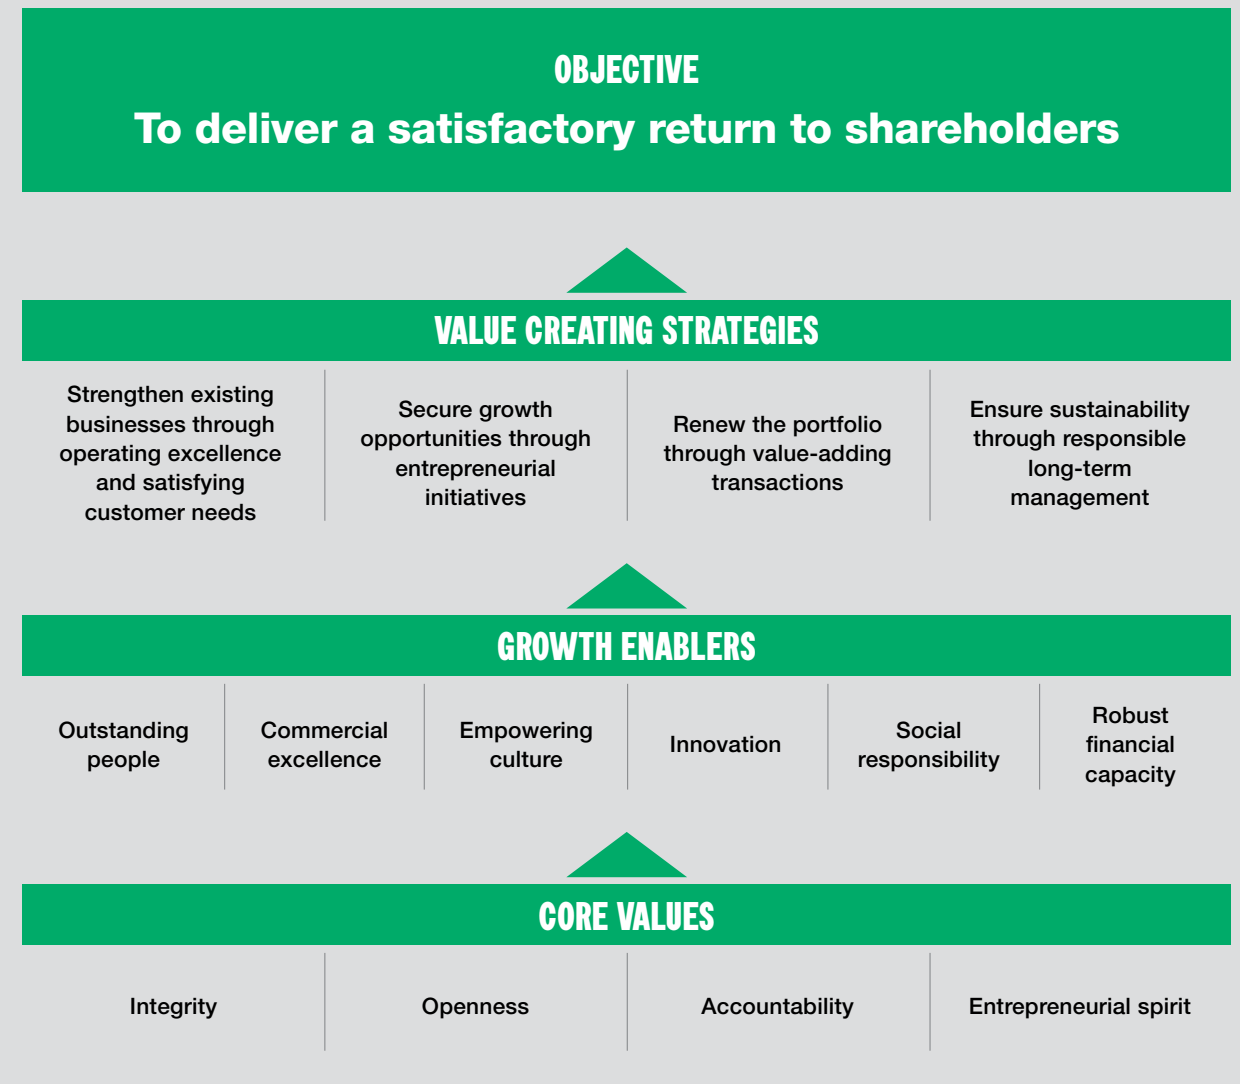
OBJECTIVE

To deliver a satisfactory return to shareholders

VALUE CREATING STRATEGIES

Strengthen existing businesses through operating excellence and satisfying customer needs

Secure growth opportunities through entrepreneurial initiatives

Renew the portfolio through value-adding transactions

Ensure sustainability through responsible long-term management

GROWTH ENABLERS

Outstanding people

Commercial excellence

Empowering culture

Innovation

Social responsibility

Robust financial capacity

CORE VALUES

Integrity

Openness

Accountability

Entrepreneurial spirit